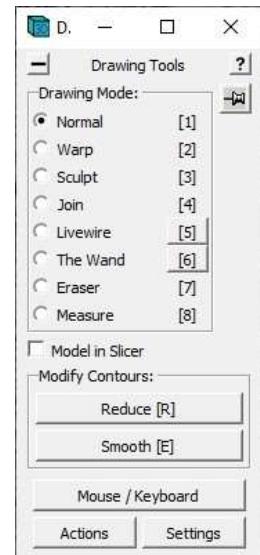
D. — ☐ ×

— Drawing Tools ?

Drawing Mode:

Normal [1]
Warp [2]
Sculpt [3]
Join [4]
Livewire [5]
The Wand [6]
Eraser [7]
Measure [8]

Model in Slicer

Modify Contours:

Reduce [R]

Smooth [E]

Mouse / Keyboard

Actions

Settings